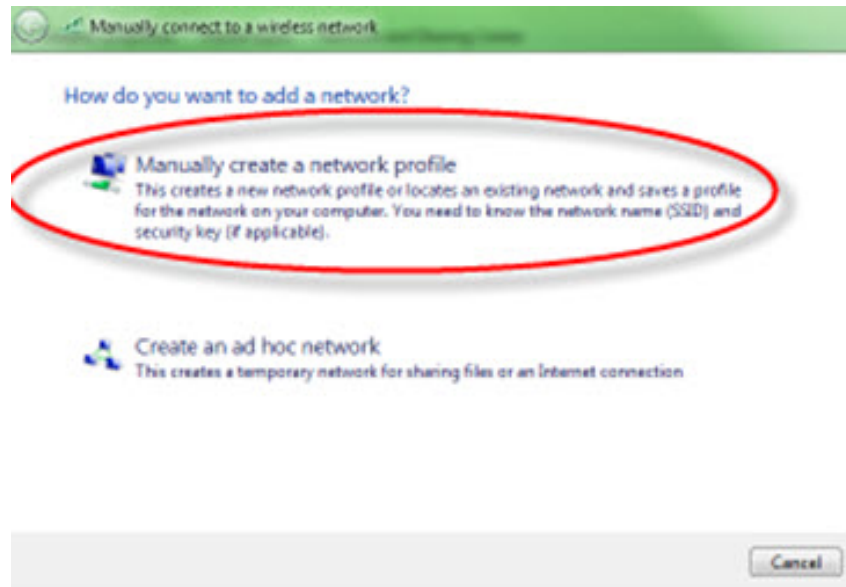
Manually connect to a wireless network

How do you want to add a network?

Manually create a network profile
This creates a new network profile or locates an existing network and saves a profile for the network on your computer. You need to know the network name (SSID) and security key (if applicable).

Create an ad hoc network
This creates a temporary network for sharing files or an Internet connection

Cancel